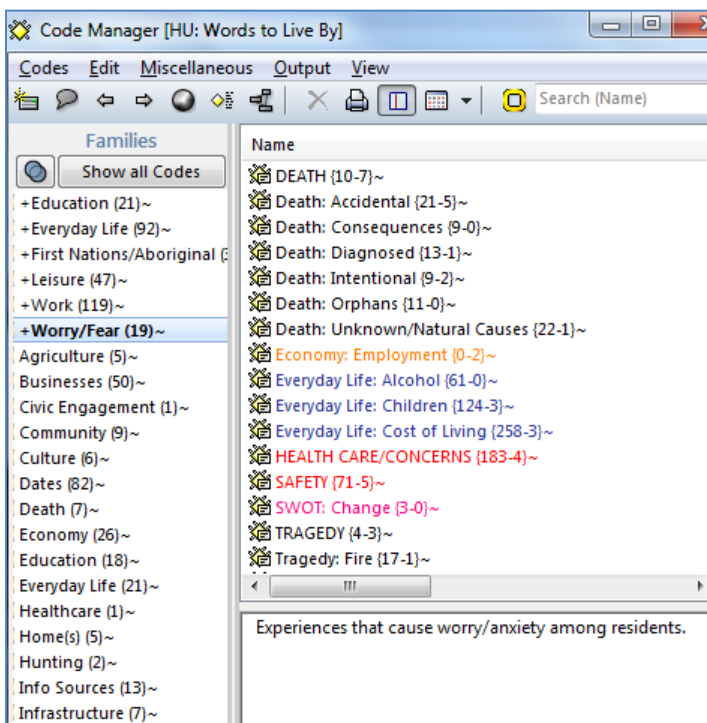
Code Manager [HU: Words to Live By]

Codes Edit Miscellaneous Output View

Search (Name)

Families

Show all Codes

+Education (21)~
+Everyday Life (92)~
+First Nations/Aboriginal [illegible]
+Leisure (47)~
+Work (119)~
+Worry/Fear (19)~
Agriculture (5)~
Businesses (50)~
Civic Engagement (1)~
Community (9)~
Culture (6)~
Dates (82)~
Death (7)~
Economy (26)~
Education (18)~
Everyday Life (21)~
Healthcare (1)~
Home(s) (5)~
Hunting (2)~
Info Sources (13)~
Infrastructure (7)~

Name

DEATH {10-7}~
Death: Accidental {21-5}~
Death: Consequences {9-0}~
Death: Diagnosed {13-1}~
Death: Intentional {9-2}~
Death: Orphans {11-0}~
Death: Unknown/Natural Causes {22-1}~
Economy: Employment {0-2}~
Everyday Life: Alcohol {61-0}~
Everyday Life: Children {124-3}~
Everyday Life: Cost of Living {258-3}~
HEALTH CARE/CONCERNS {183-4}~
SAFETY {71-5}~
SWOT: Change {3-0}~
TRAGEDY {4-3}~
Tragedy: Fire {17-1}~

Experiences that cause worry/anxiety among residents.